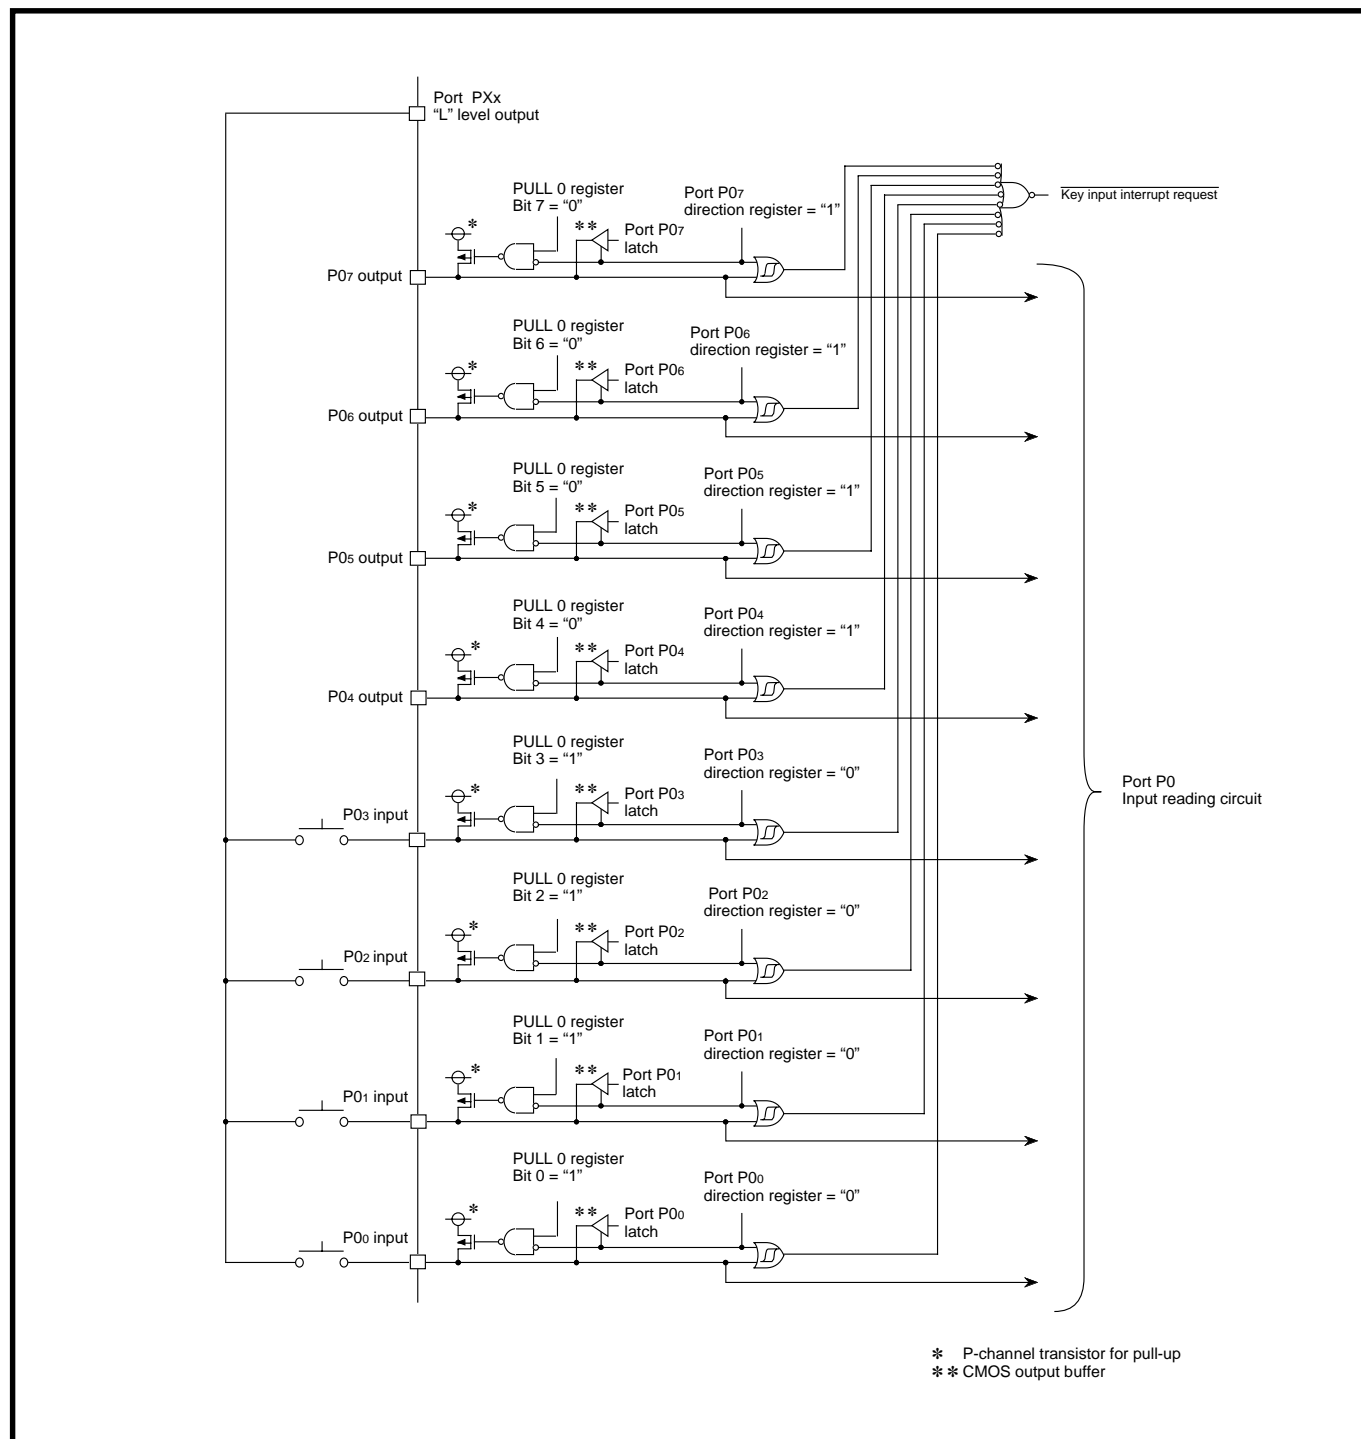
Port PXx
"L" level output

PULL 0 register
Bit 7 = "0"

Port $P0_7$
direction register = "1"

$\overline{\text{Key input interrupt request}}$

\*

\*\*

Port $P0_7$
latch

$P0_7$ output

PULL 0 register
Bit 6 = "0"

Port $P0_6$
direction register = "1"

\*

\*\*

Port $P0_6$
latch

$P0_6$ output

PULL 0 register
Bit 5 = "0"

Port $P0_5$
direction register = "1"

\*

\*\*

Port $P0_5$
latch

$P0_5$ output

PULL 0 register
Bit 4 = "0"

Port $P0_4$
direction register = "1"

\*

\*\*

Port $P0_4$
latch

$P0_4$ output

PULL 0 register
Bit 3 = "1"

Port $P0_3$
direction register = "0"

\*

\*\*

Port $P0_3$
latch

$P0_3$ input

Port P0
Input reading circuit

PULL 0 register
Bit 2 = "1"

Port $P0_2$
direction register = "0"

\*

\*\*

Port $P0_2$
latch

$P0_2$ input

PULL 0 register
Bit 1 = "1"

Port $P0_1$
direction register = "0"

\*

\*\*

Port $P0_1$
latch

$P0_1$ input

PULL 0 register
Bit 0 = "1"

Port $P0_0$
direction register = "0"

\*

\*\*

Port $P0_0$
latch

$P0_0$ input

\* P-channel transistor for pull-up
\*\* CMOS output buffer